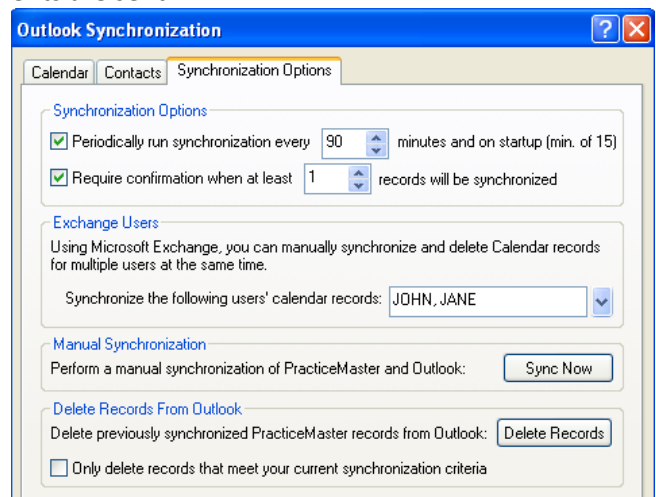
Outlook Synchronization

Calendar | Contacts | Synchronization Options

Synchronization Options

Periodically run synchronization every 90 minutes and on startup (min. of 15)

Require confirmation when at least 1 records will be synchronized

Exchange Users

Using Microsoft Exchange, you can manually synchronize and delete Calendar records for multiple users at the same time.

Synchronize the following users' calendar records: JOHN, JANE

Manual Synchronization

Perform a manual synchronization of PracticeMaster and Outlook: Sync Now

Delete Records From Outlook

Delete previously synchronized PracticeMaster records from Outlook: Delete Records

Only delete records that meet your current synchronization criteria